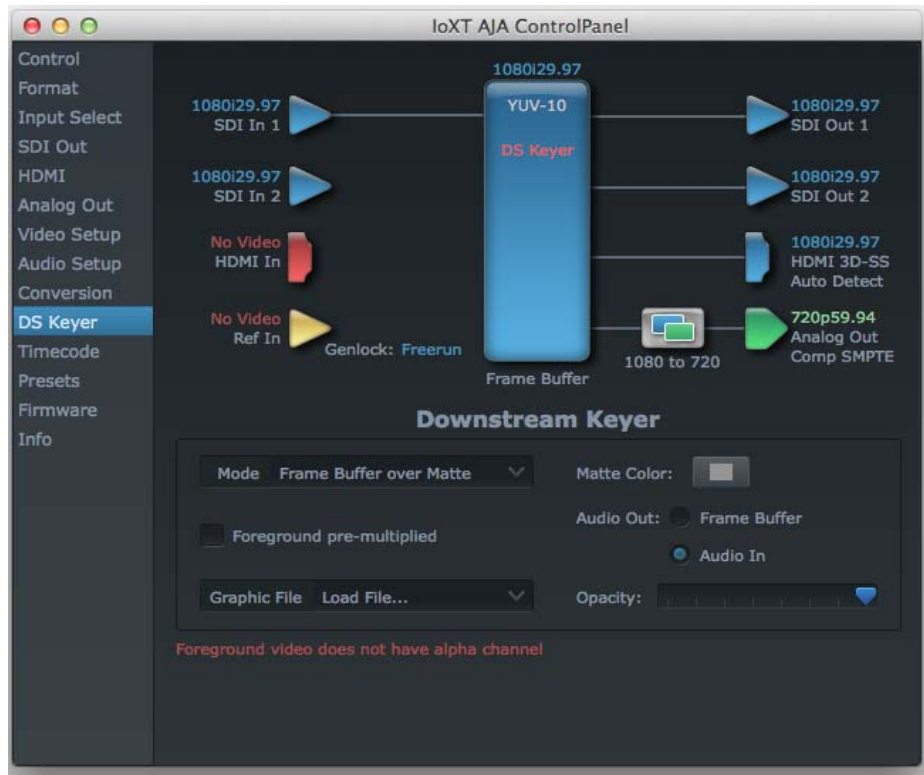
IoXT AJA ControlPanel

Control
Format
Input Select
SDI Out
HDMI
Analog Out
Video Setup
Audio Setup
Conversion
DS Keyer
Timecode
Presets
Firmware
Info

1080i29.97
SDI In 1

1080i29.97
SDI In 2

No Video
HDMI In

No Video
Ref In

Genlock: Freerun

1080i29.97
YUV-10
DS Keyer

Frame Buffer

1080 to 720

1080i29.97
SDI Out 1

1080i29.97
SDI Out 2

1080i29.97
HDMI 3D-SS
Auto Detect

720p59.94
Analog Out
Comp SMPTE

Downstream Keyer

Mode Frame Buffer over Matte

Matte Color:

Audio Out: Frame Buffer

Foreground pre-multiplied

Audio In

Graphic File Load File...

Opacity:

Foreground video does not have alpha channel